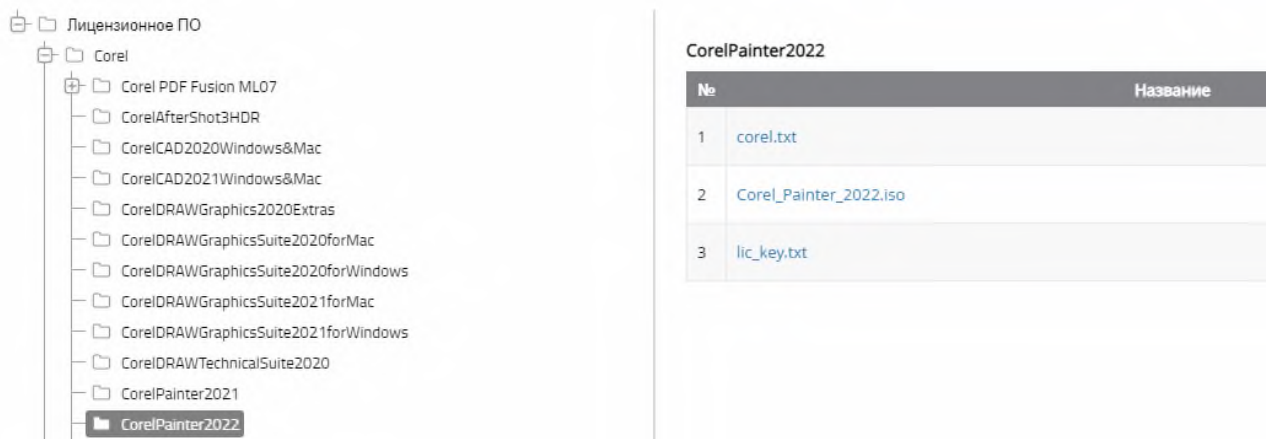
Лицензионное ПО

Corel

Corel PDF Fusion ML07

CorelAfterShot3HDR

CorelCAD2020Windows&Mac

CorelCAD2021Windows&Mac

CorelDRAWGraphics2020Extras

CorelDRAWGraphicsSuite2020forMac

CorelDRAWGraphicsSuite2020forWindows

CorelDRAWGraphicsSuite2021forMac

CorelDRAWGraphicsSuite2021forWindows

CorelDRAWTechnicalSuite2020

CorelPainter2021

CorelPainter2022

CorelPainter2022

| № | Название |
|---|---|
| 1 | corel.txt |
| 2 | Corel_Painter_2022.iso |
| 3 | lic_key.txt |